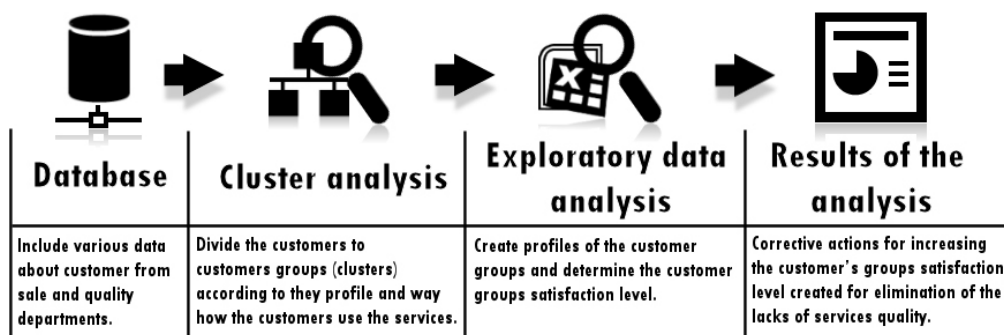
| Database | Cluster analysis | Exploratory data analysis | Results of the analysis |
|---|---|---|---|
| Include various data about customer from sale and quality departments. | Divide the customers to customers groups (clusters) according to they profile and way how the customers use the services. | Create profiles of the customer groups and determine the customer groups satisfaction level. | Corrective actions for increasing the customer's groups satisfaction level created for elimination of the lacks of services quality. |